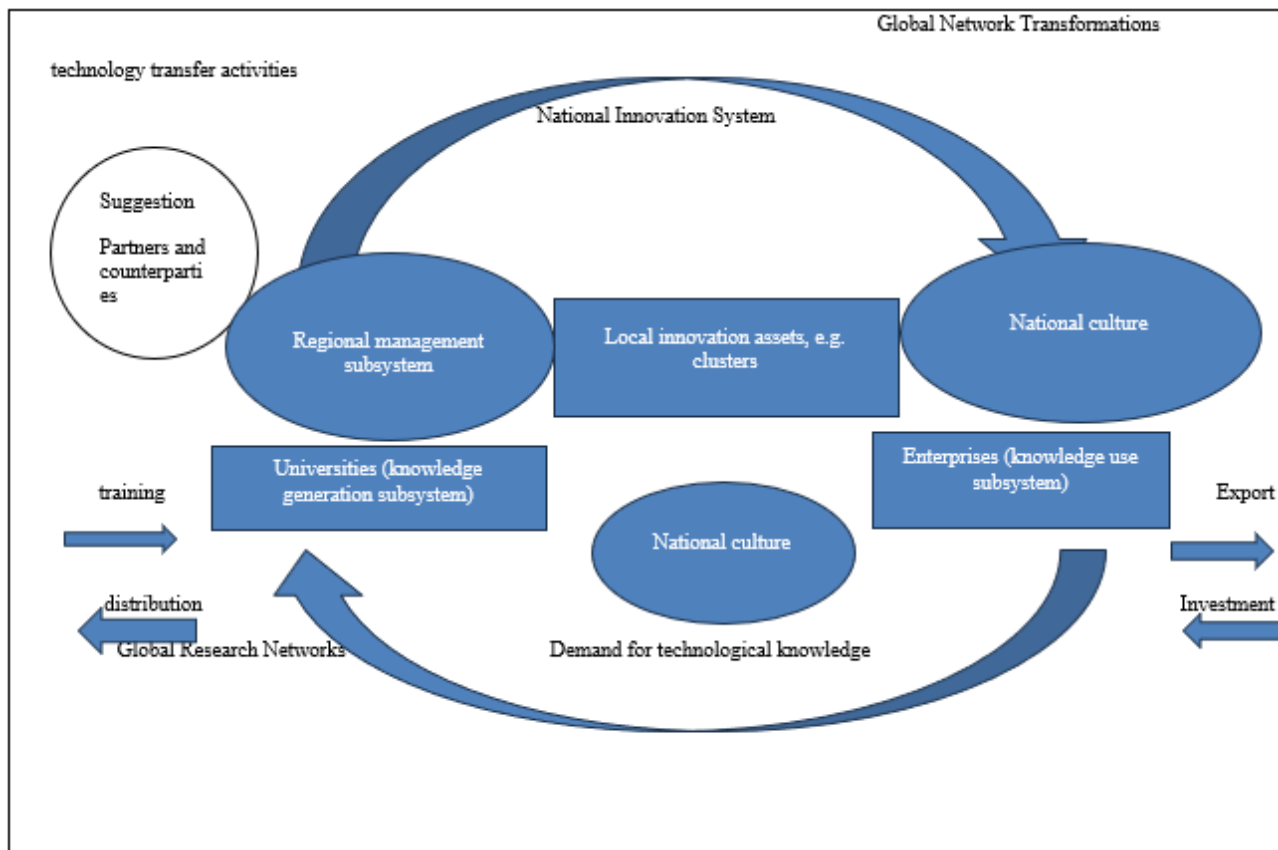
Global Network Transformations

technology transfer activities

National Innovation System

Suggestion

Partners and counterparties

Regional management subsystem

Local innovation assets, e.g. clusters

National culture

Universities (knowledge generation subsystem)

Enterprises (knowledge use subsystem)

training

Export

National culture

distribution

Investment

Global Research Networks

Demand for technological knowledge